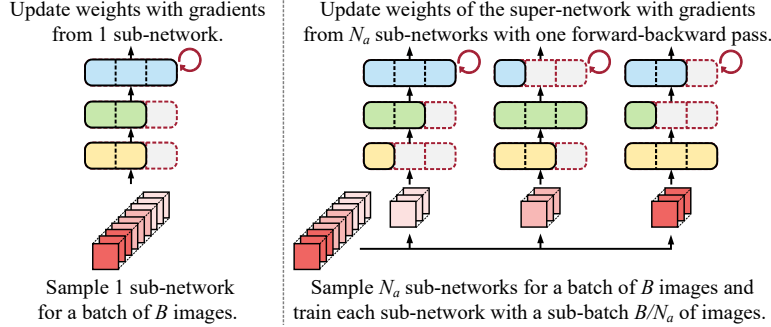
Update weights with gradients from 1 sub-network.

Sample 1 sub-network for a batch of $B$ images.

Update weights of the super-network with gradients from $N_a$ sub-networks with one forward-backward pass.

Sample $N_a$ sub-networks for a batch of $B$ images and train each sub-network with a sub-batch $B/N_a$ of images.